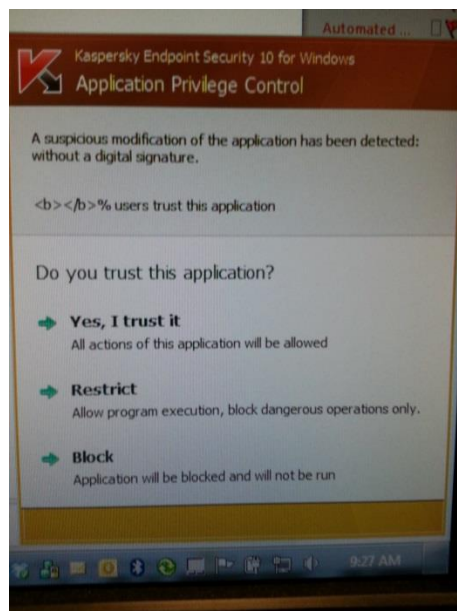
Automated ...

Kaspersky Endpoint Security 10 for Windows
Application Privilege Control

A suspicious modification of the application has been detected: without a digital signature.

<b></b>% users trust this application

Do you trust this application?

Yes, I trust it
All actions of this application will be allowed

Restrict
Allow program execution, block dangerous operations only.

Block
Application will be blocked and will not be run

9:27 AM